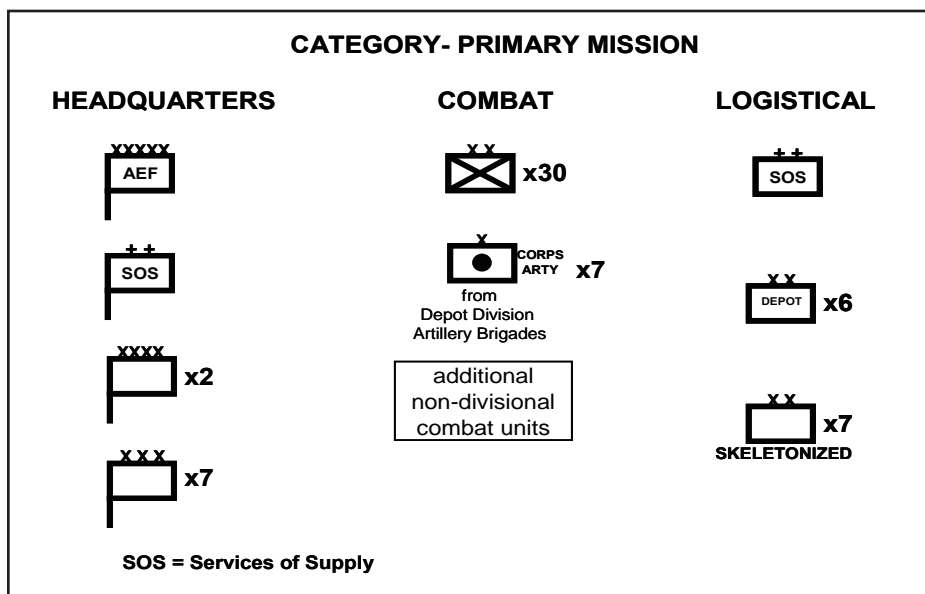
CATEGORY- PRIMARY MISSION

HEADQUARTERS

XXXXX
AEF

++
SOS

XXXX
x2

XXX
x7

SOS = Services of Supply

COMBAT

XX
x30

X
CORPS ARTY
x7
from Depot Division Artillery Brigades

additional non-divisional combat units

LOGISTICAL

++
SOS

XX
DEPOT
x6

XX
x7
SKELETONIZED